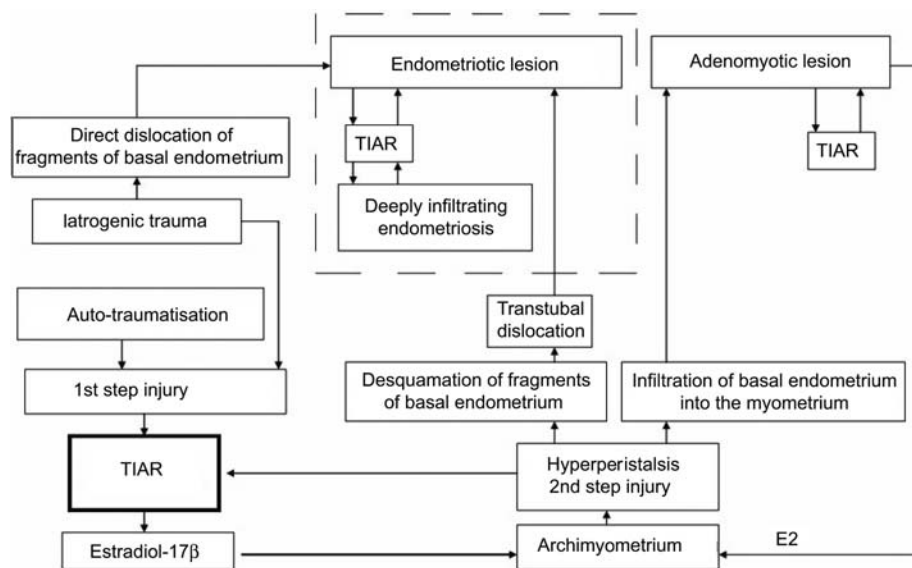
Endometriotic lesion

Adenomyotic lesion

Direct dislocation of fragments of basal endometrium

TIAR

TIAR

Deeply infiltrating endometriosis

Iatrogenic trauma

Auto-traumatisation

Transtubal dislocation

1st step injury

Desquamation of fragments of basal endometrium

Infiltration of basal endometrium into the myometrium

TIAR

Hyperperistalsis 2nd step injury

Estradiol-17β

Archimyometrium

E2